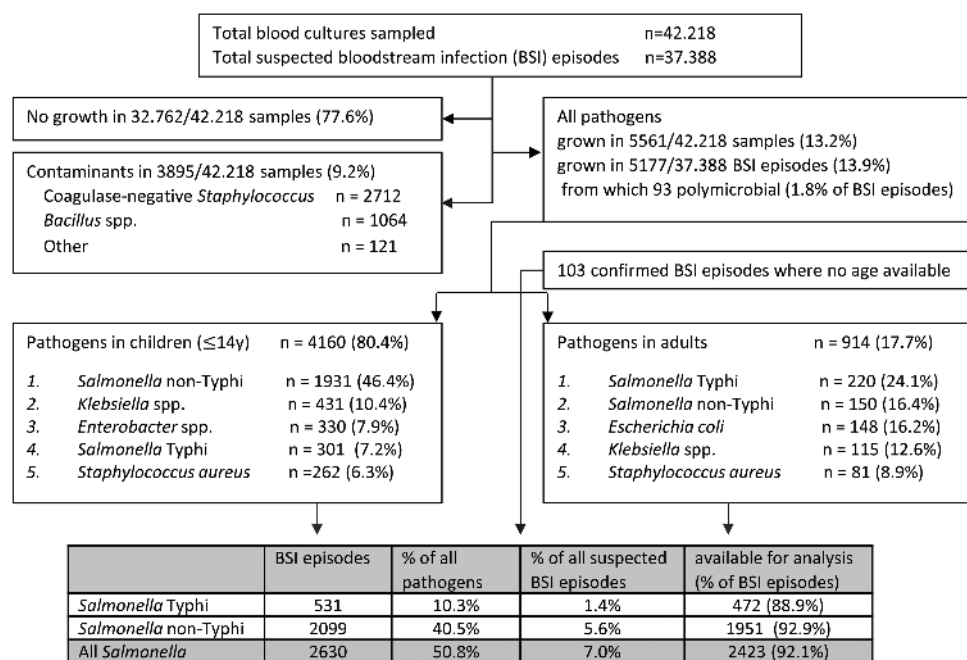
Total blood cultures sampled n=42.218
Total suspected bloodstream infection (BSI) episodes n=37.388

No growth in 32.762/42.218 samples (77.6%)

Contaminants in 3895/42.218 samples (9.2%)
Coagulase-negative Staphylococcus n = 2712
Bacillus spp. n = 1064
Other n = 121

All pathogens
grown in 5561/42.218 samples (13.2%)
grown in 5177/37.388 BSI episodes (13.9%)
from which 93 polymicrobial (1.8% of BSI episodes)

103 confirmed BSI episodes where no age available

Pathogens in children (≤14y) n = 4160 (80.4%)

1. Salmonella non-Typhi n = 1931 (46.4%)
2. Klebsiella spp. n = 431 (10.4%)
3. Enterobacter spp. n = 330 (7.9%)
4. Salmonella Typhi n = 301 (7.2%)
5. Staphylococcus aureus n =262 (6.3%)

Pathogens in adults n = 914 (17.7%)

1. Salmonella Typhi n = 220 (24.1%)
2. Salmonella non-Typhi n = 150 (16.4%)
3. Escherichia coli n = 148 (16.2%)
4. Klebsiella spp. n = 115 (12.6%)
5. Staphylococcus aureus n = 81 (8.9%)

| | BSI episodes | % of all pathogens | % of all suspected BSI episodes | available for analysis (% of BSI episodes) |
|---|---|---|---|---|
| Salmonella Typhi | 531 | 10.3% | 1.4% | 472 (88.9%) |
| Salmonella non-Typhi | 2099 | 40.5% | 5.6% | 1951 (92.9%) |
| All Salmonella | 2630 | 50.8% | 7.0% | 2423 (92.1%) |